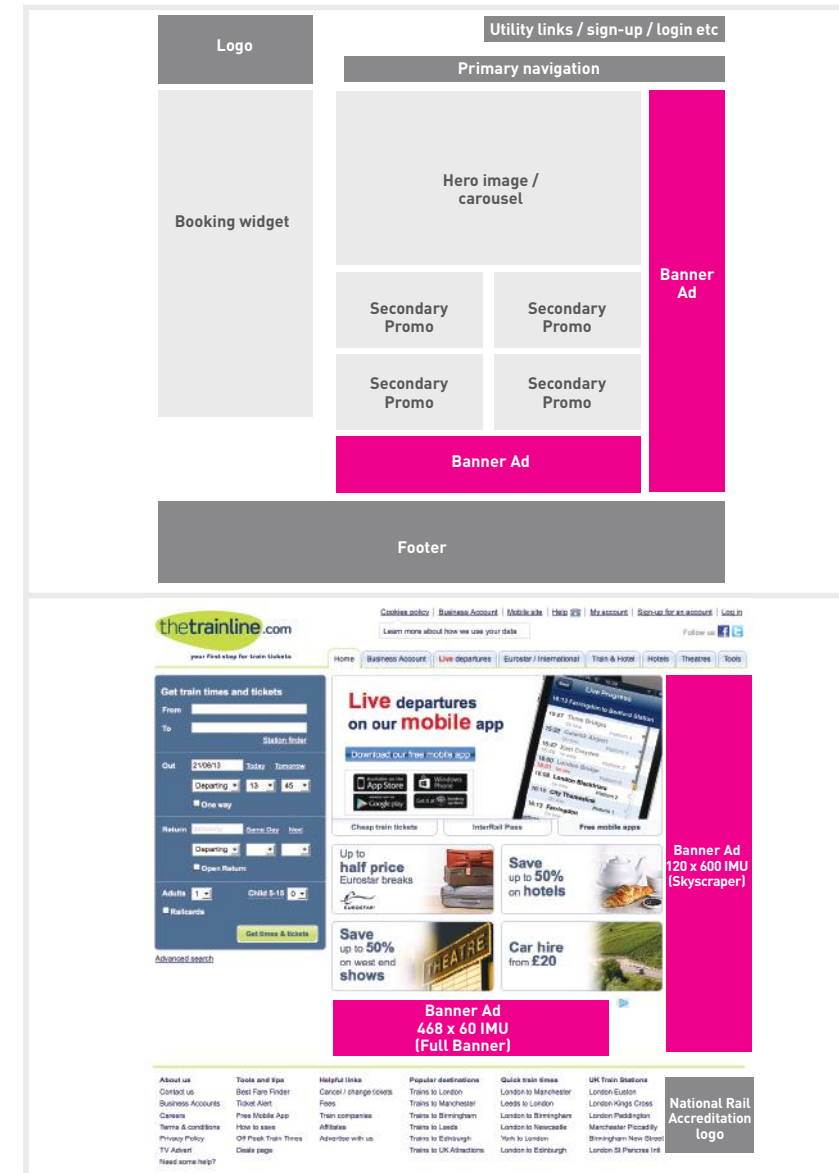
Logo

Utility links / sign-up / login etc

Primary navigation

Booking widget

Hero image / carousel

Banner Ad

Secondary Promo

Secondary Promo

Secondary Promo

Secondary Promo

Banner Ad

Footer

Cookies policy | Business Account | Mobile site | Help | My account | Sign-up for an account | Log in

Learn more about how we use your data

Follow us

thetrainline.com

your first stop for train tickets

Home | Business Account | Live departures | Eurostar / International | Train & Hotel | Hotels | Theatres | Tools

Get train times and tickets

From

To

Station finder

Out 21/06/13 Today Tomorrow

Departing 13 45

One way

Return Same Day Next

Departing

Open Return

Adults 1 Child 5-15 0

Railcards

Get times & tickets

Advanced search

Live departures on our mobile app

Download our free mobile app

App Store

Windows Phone

Google play

Live Progress

Cheap train tickets | InterRail Pass | Free mobile apps

Up to half price Eurostar breaks

Save up to 50% on hotels

Save up to 50% on west end shows

THEATRE

Car hire from £20

Banner Ad 120 x 600 IMU (Skyscraper)

Banner Ad 468 x 60 IMU (Full Banner)

About us
Contact us
Business Accounts
Careers
Terms & conditions
Privacy Policy
TV Advert
Need some help?

Tools and tips
Best Fare Finder
Ticket Alert
Free Mobile App
How to save
Off Peak Train Times
Deals page

Helpful links
Cancel / change tickets
Fees
Train companies
Affiliates
Advertise with us

Popular destinations
Trains to London
Trains to Manchester
Trains to Birmingham
Trains to Leeds
Trains to Edinburgh
Trains to UK Attractions

Quick train times
London to Manchester
Leeds to London
London to Birmingham
London to Newcastle
York to London
London to Edinburgh

UK Train Stations
London Euston
London Kings Cross
London Paddington
Manchester Piccadilly
Birmingham New Street
London St Pancras Intl

National Rail Accreditation logo